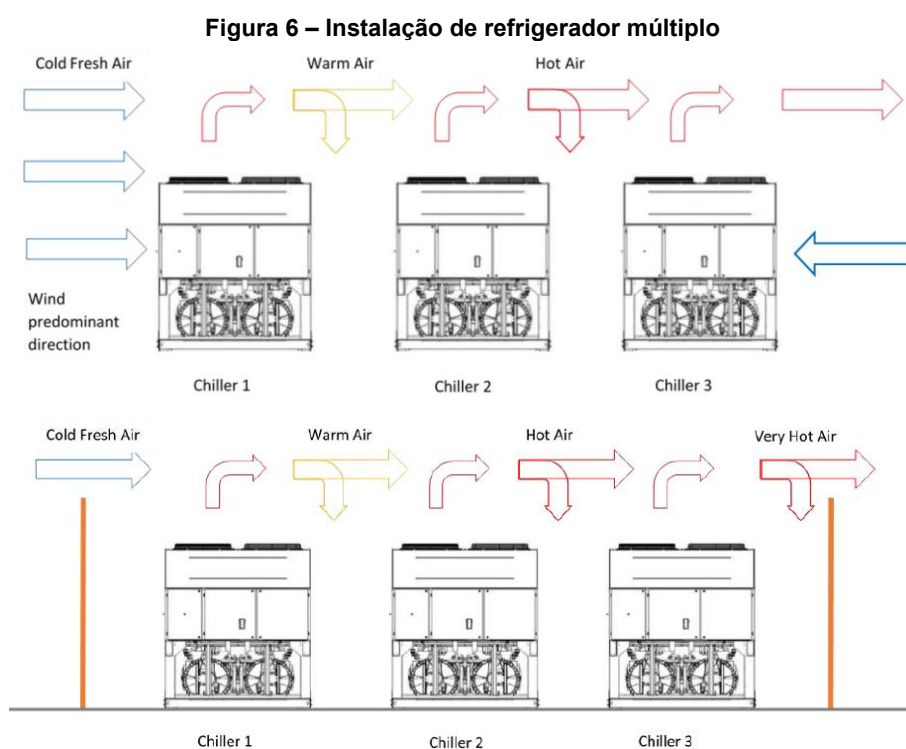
**Figura 6 – Instalação de refrigerador múltiplo**

Cold Fresh Air

Warm Air

Hot Air

Wind predominant direction

Chiller 1

Chiller 2

Chiller 3

Cold Fresh Air

Warm Air

Hot Air

Very Hot Air

Chiller 1

Chiller 2

Chiller 3